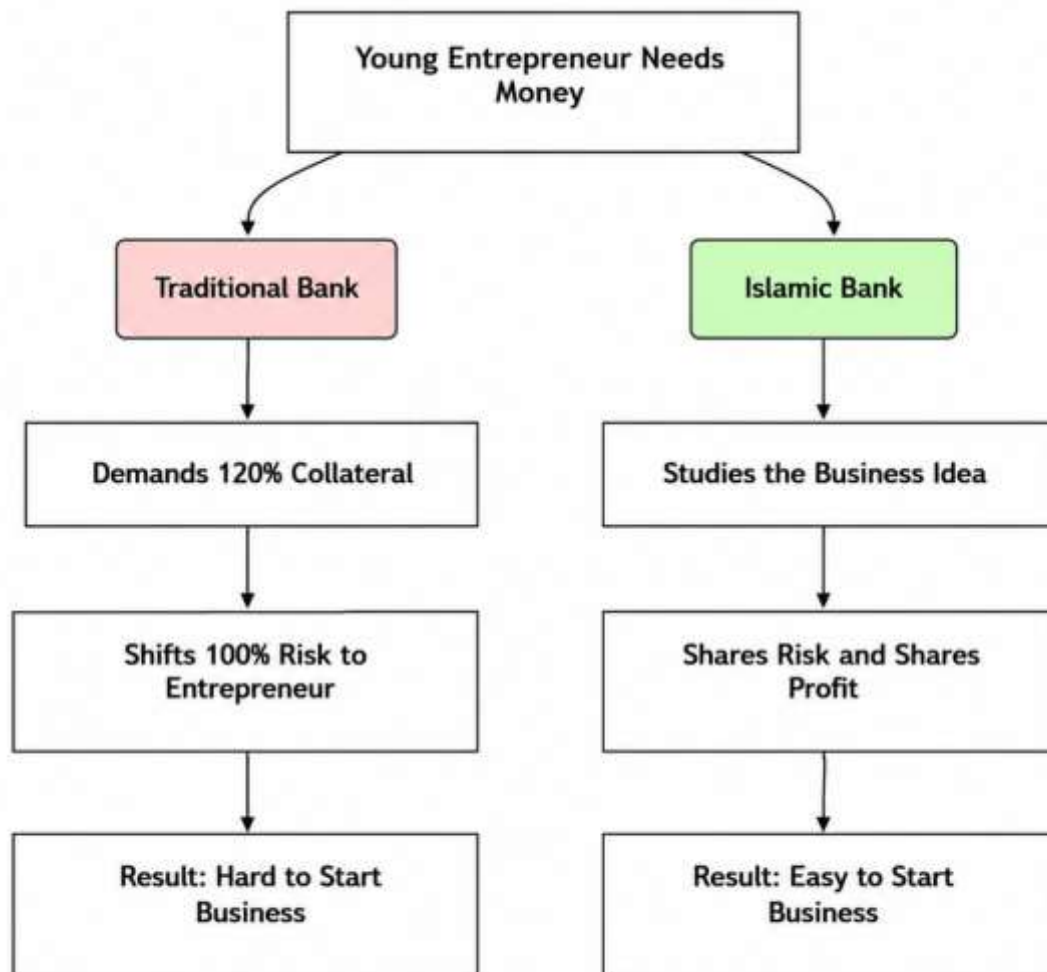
Young Entrepreneur Needs Money

Traditional Bank

Demands 120% Collateral

Shifts 100% Risk to Entrepreneur

Result: Hard to Start Business

Islamic Bank

Studies the Business Idea

Shares Risk and Shares Profit

Result: Easy to Start Business